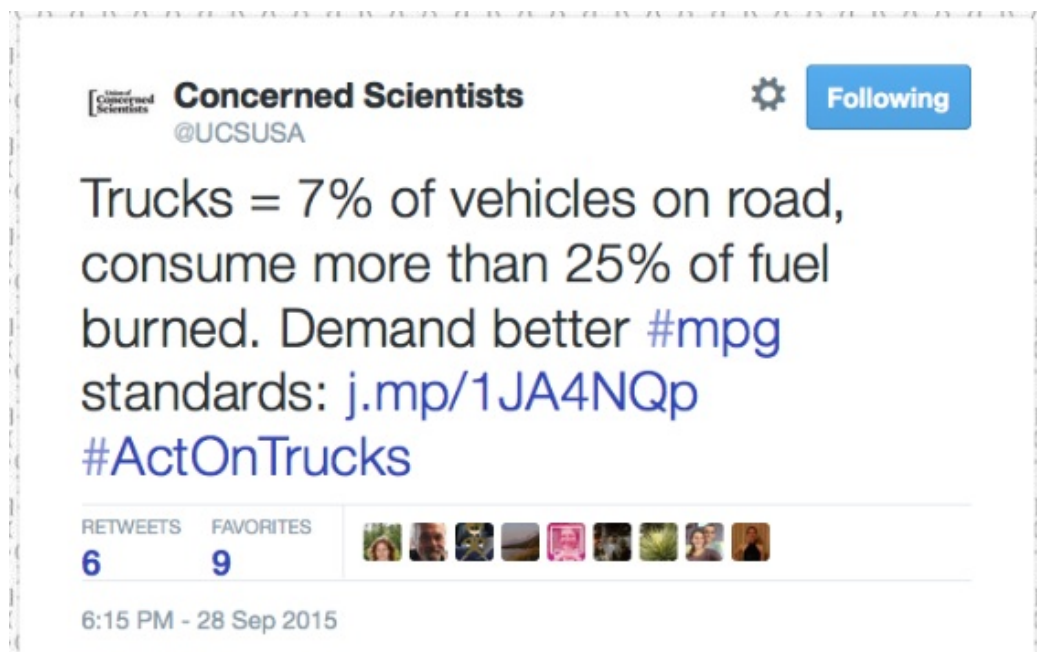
Union of Concerned Scientists

Concerned Scientists
@UCSUSA

Following

Trucks = 7% of vehicles on road, consume more than 25% of fuel burned. Demand better #mpg standards: j.mp/1JA4NQp #ActOnTrucks

RETWEETS
6

FAVORITES
9

6:15 PM - 28 Sep 2015